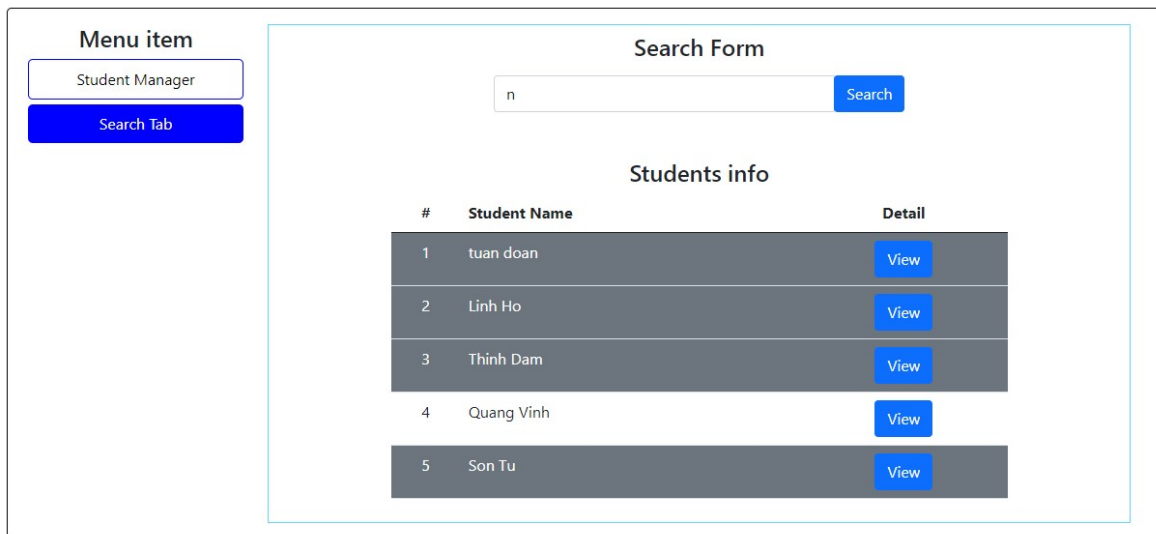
Menu item

Student Manager

Search Tab

Search Form

n

Search

Students info

| # | Student Name | Detail |
|---|---|---|
| 1 | tuan doan | View |
| 2 | Linh Ho | View |
| 3 | Thinh Dam | View |
| 4 | Quang Vinh | View |
| 5 | Son Tu | View |